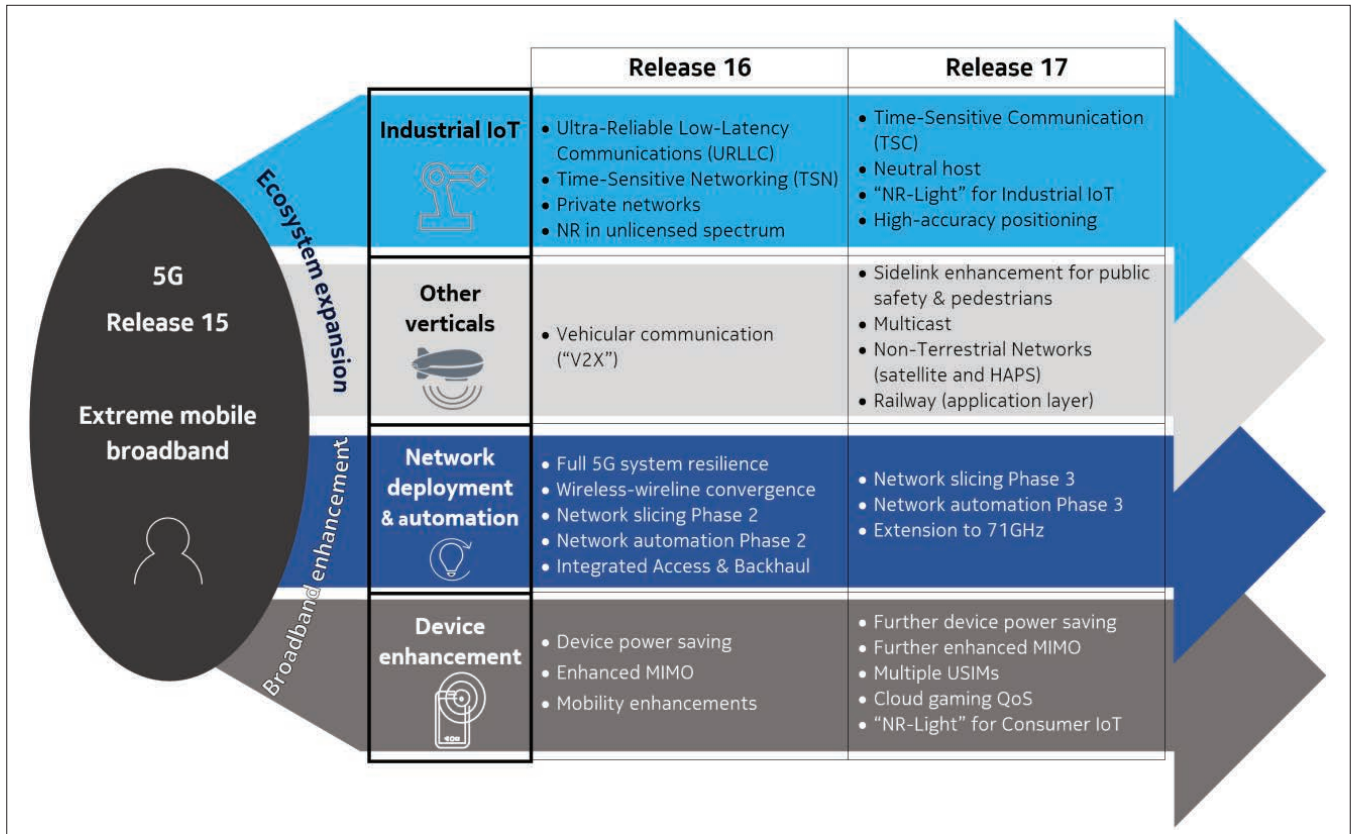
5G
Release 15
Extreme mobile broadband

Ecosystem expansion

Broadband enhancement

| | Release 16 | Release 17 |
|---|---|---|
| Industrial IoT | • Ultra-Reliable Low-Latency Communications (URLLC) • Time-Sensitive Networking (TSN) • Private networks • NR in unlicensed spectrum | • Time-Sensitive Communication (TSC) • Neutral host • "NR-Light" for Industrial IoT • High-accuracy positioning |
| Other verticals | • Vehicular communication ("V2X") | • Sidelink enhancement for public safety & pedestrians • Multicast • Non-Terrestrial Networks (satellite and HAPS) • Railway (application layer) |
| Network deployment & automation | • Full 5G system resilience • Wireless-wireline convergence • Network slicing Phase 2 • Network automation Phase 2 • Integrated Access & Backhaul | • Network slicing Phase 3 • Network automation Phase 3 • Extension to 71GHz |
| Device enhancement | • Device power saving • Enhanced MIMO • Mobility enhancements | • Further device power saving • Further enhanced MIMO • Multiple USIMs • Cloud gaming QoS • "NR-Light" for Consumer IoT |